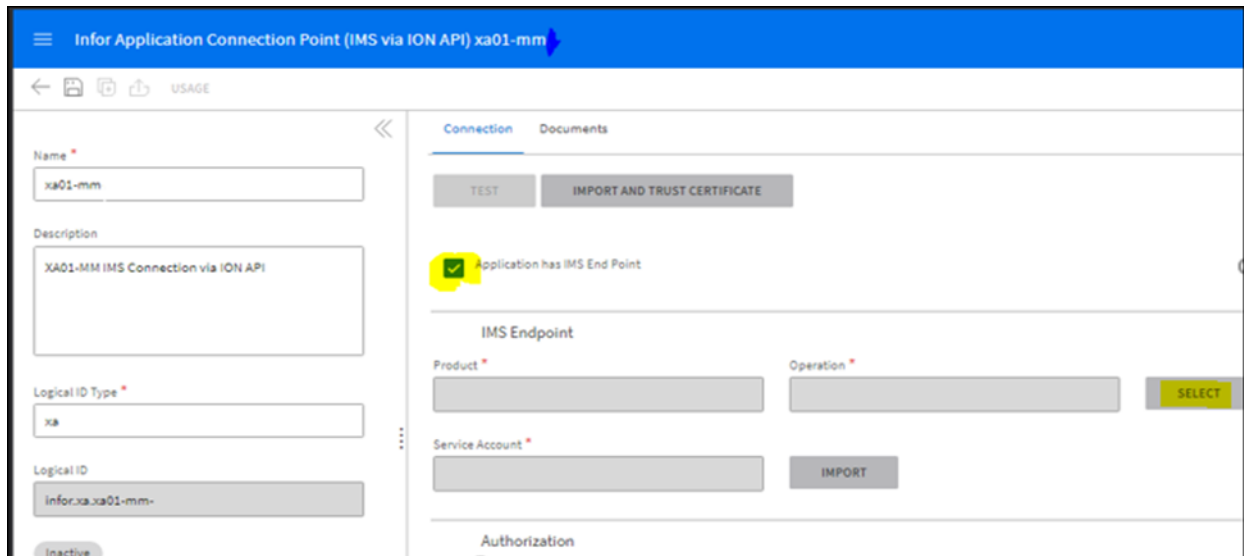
Infor Application Connection Point (IMS via ION API) xa01-mm

USAGE

Name *

xa01-mm

Description

XA01-MM IMS Connection via ION API

Logical ID Type *

xa

Logical ID

infor.xa.xa01-mm-

Inactive

Connection

Documents

TEST

IMPORT AND TRUST CERTIFICATE

Application has IMS End Point

IMS Endpoint

Product *

Operation *

SELECT

Service Account *

IMPORT

Authorization